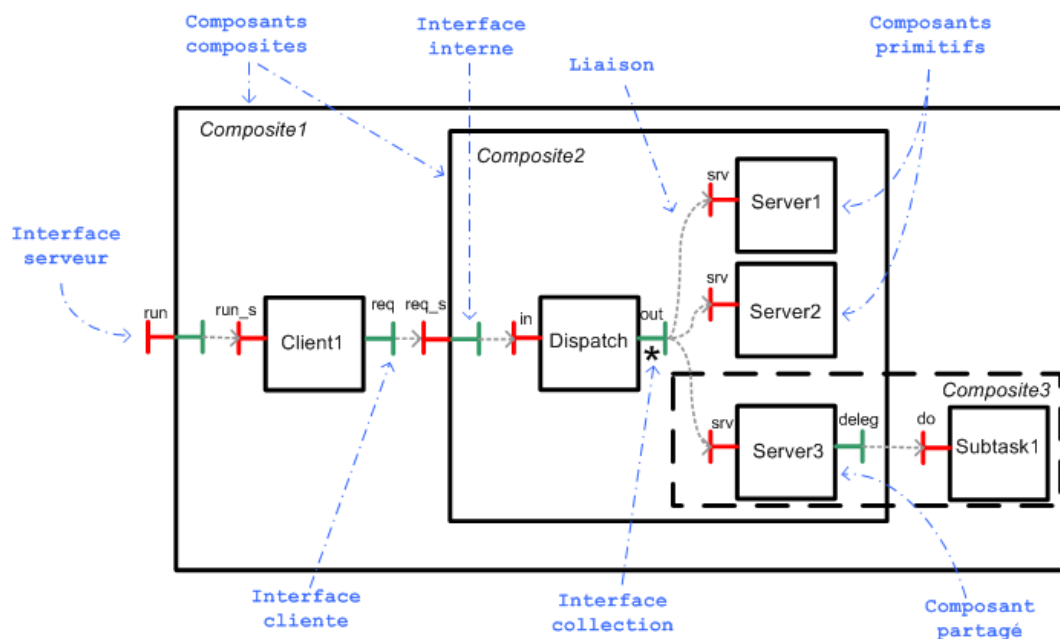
Composants composites

Interface interne

Liaison

Composants primitifs

Composite1

Composite2

Interface serveur

srv

Server1

srv

Server2

run

run_s

Client1

req

req_s

in

Dispatch

out

*

Composite3

srv

Server3

deleg

do

Subtask1

Interface cliente

Interface collection

Composant partagé